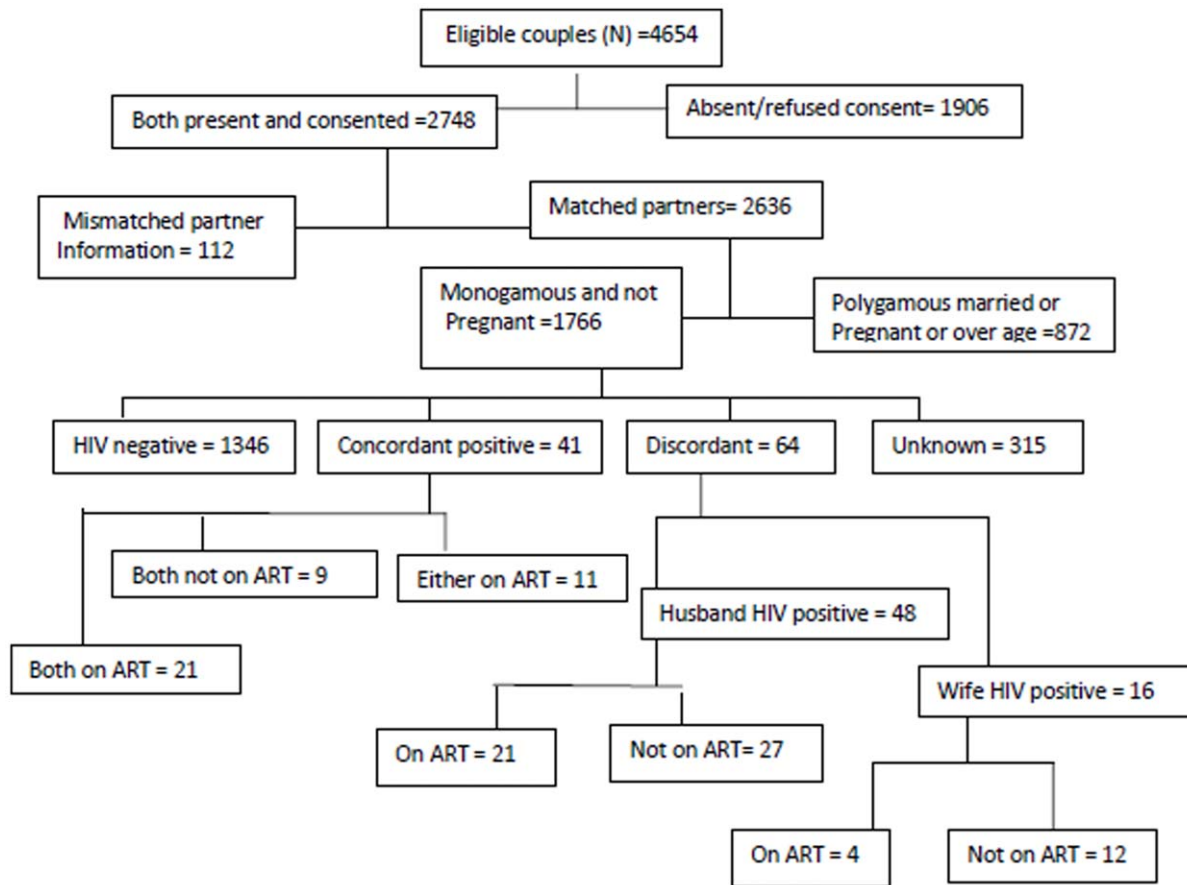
Eligible couples (N) =4654

Both present and consented =2748

Absent/refused consent= 1906

Mismatched partner Information = 112

Matched partners= 2636

Monogamous and not Pregnant =1766

Polygamous married or Pregnant or over age =872

HIV negative = 1346

Concordant positive = 41

Discordant = 64

Unknown = 315

Both not on ART = 9

Either on ART = 11

Both on ART = 21

Husband HIV positive = 48

Wife HIV positive = 16

On ART = 21

Not on ART= 27

On ART = 4

Not on ART = 12